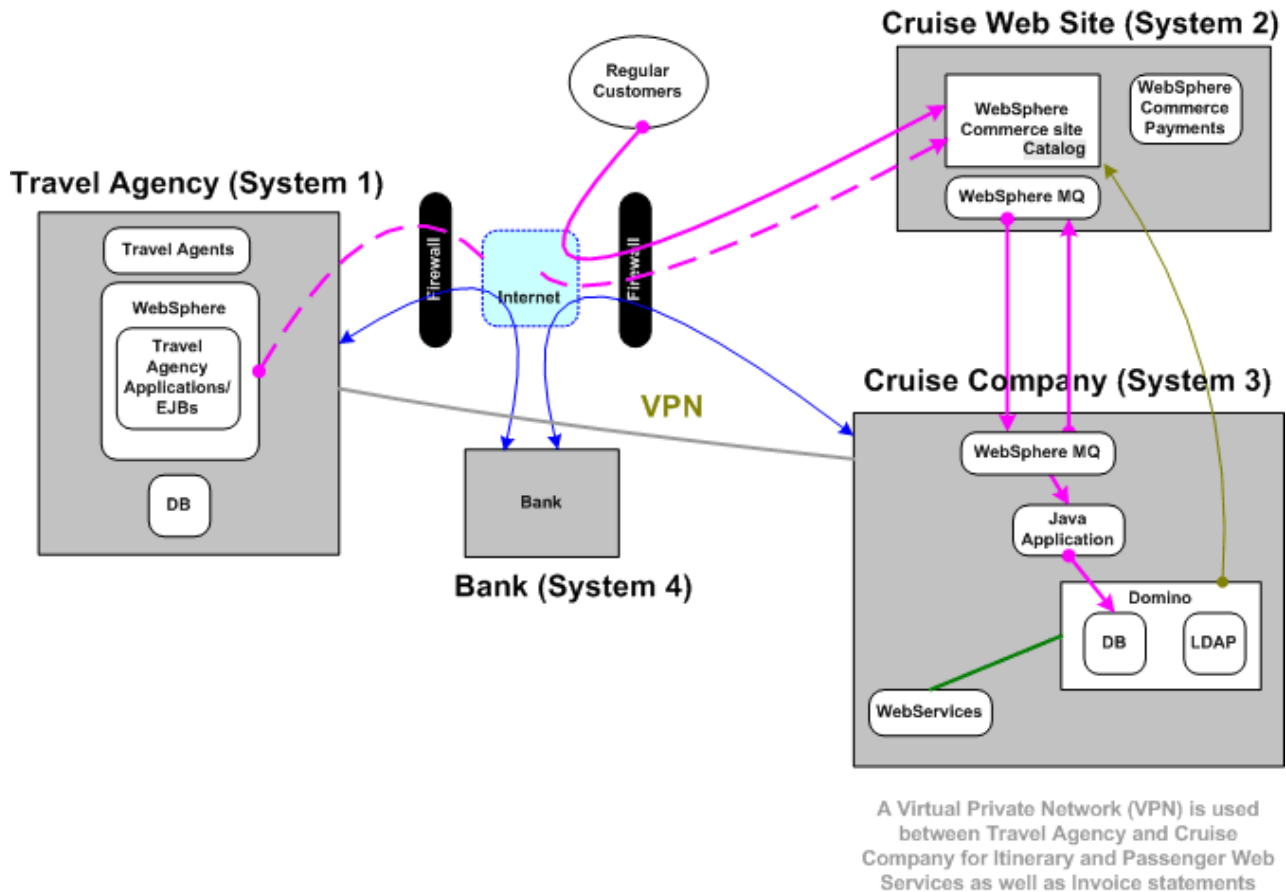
Cruise Web Site (System 2)

Regular Customers

WebSphere Commerce site Catalog

WebSphere Commerce Payments

WebSphere MQ

Travel Agency (System 1)

Travel Agents

WebSphere

Travel Agency Applications/ EJBs

DB

Firewall

Internet

Firewall

VPN

Bank

Bank (System 4)

Cruise Company (System 3)

WebSphere MQ

Java Application

Domino

DB

LDAP

WebServices

A Virtual Private Network (VPN) is used between Travel Agency and Cruise Company for Itinerary and Passenger Web Services as well as Invoice statements